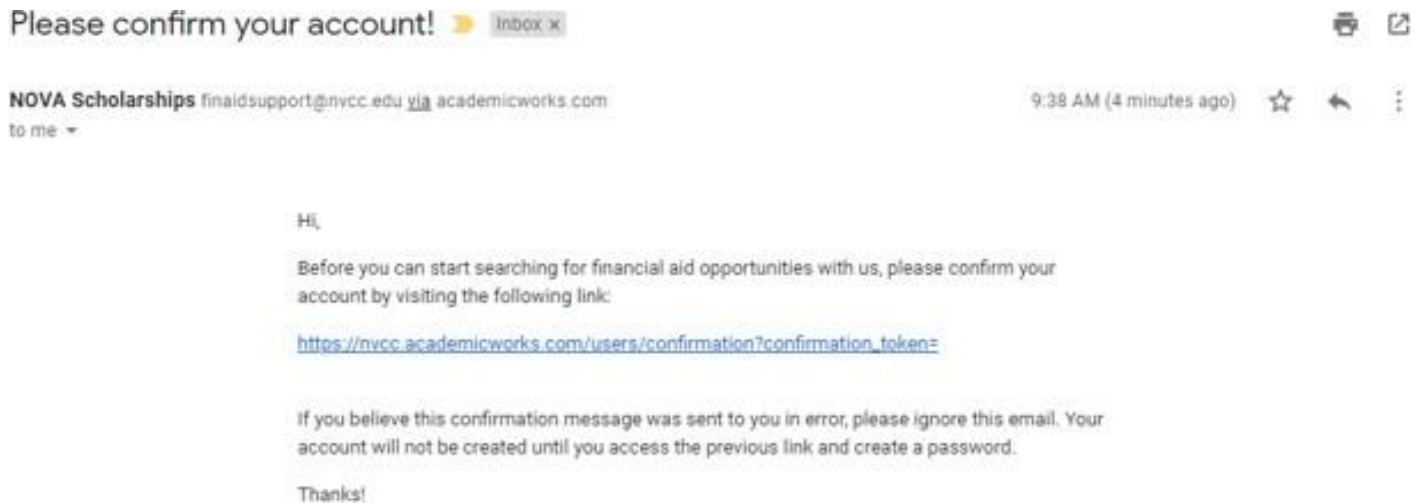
Please confirm your account! Inbox ×

NOVA Scholarships finaidsupport@nvcc.edu via academicworks.com
to me

9:38 AM (4 minutes ago)

Hi,

Before you can start searching for financial aid opportunities with us, please confirm your account by visiting the following link:

https://nvcc.academicworks.com/users/confirmation?confirmation_token=

If you believe this confirmation message was sent to you in error, please ignore this email. Your account will not be created until you access the previous link and create a password.

Thanks!